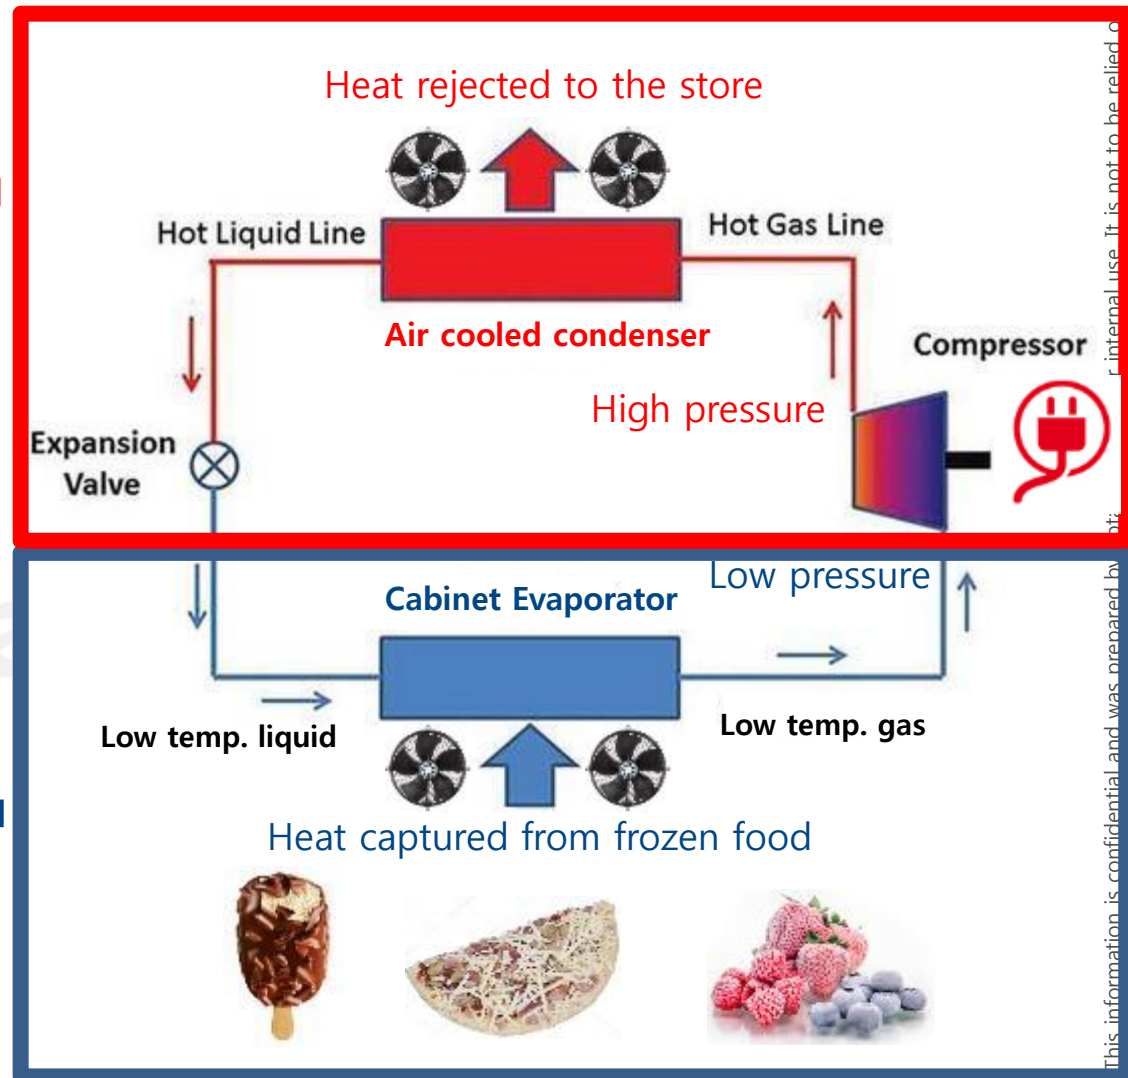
Heat rejected to the store

Hot Liquid Line

Hot Gas Line

Air cooled condenser

Compressor

High pressure

Expansion Valve

Low pressure

Cabinet Evaporator

Low temp. liquid

Low temp. gas

Heat captured from frozen food

This information is confidential and was prepared by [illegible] internal use. It is not to be relied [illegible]